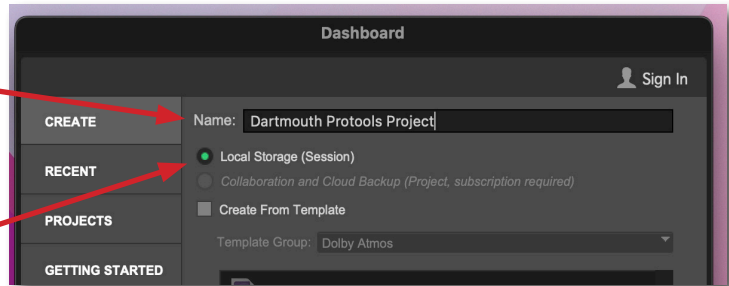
Dashboard

Sign In

CREATE

RECENT

PROJECTS

GETTING STARTED

Name: Dartmouth Protools Project

Local Storage (Session)

Collaboration and Cloud Backup (Project, subscription required)

Create From Template

Template Group: Dolby Atmos